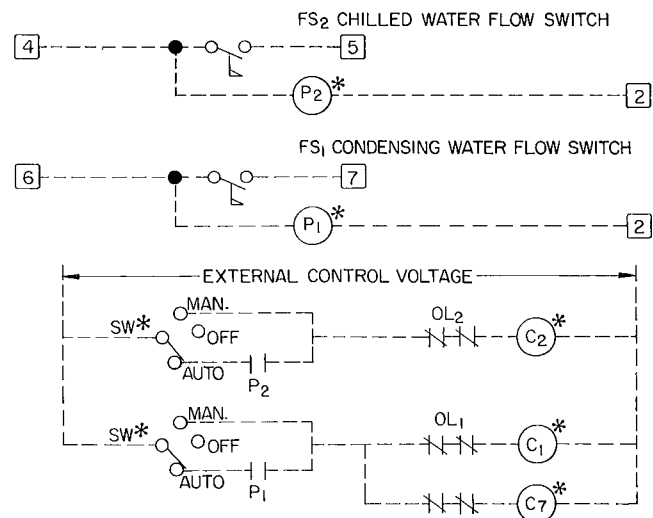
$FS_2$ CHILLED WATER FLOW SWITCH

4

5

$P_2$*

2

$FS_1$ CONDENSING WATER FLOW SWITCH

6

7

$P_1$*

2

EXTERNAL CONTROL VOLTAGE

SW*

MAN.

OFF

AUTO

$P_2$

$OL_2$

$C_2$*

SW*

MAN.

OFF

AUTO

$P_1$

$OL_1$

$C_1$*

$C_7$*